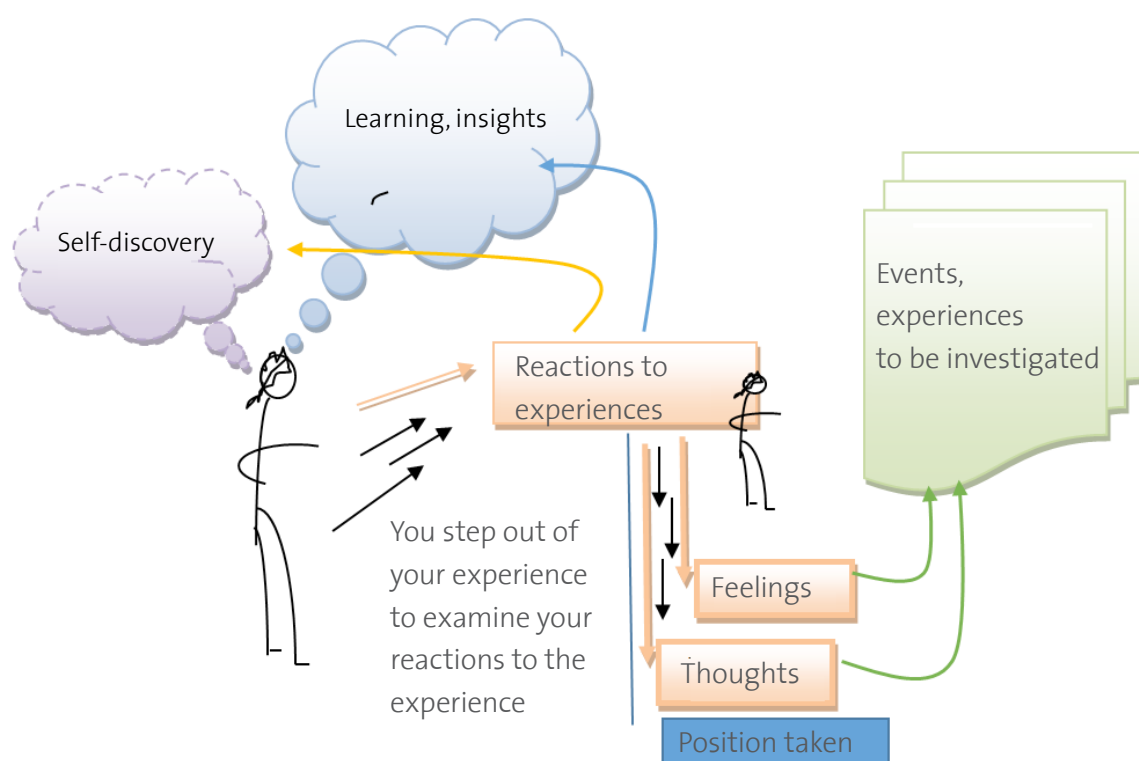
Learning, insights

Self-discovery

Events, experiences to be investigated

Reactions to experiences

You step out of your experience to examine your reactions to the experience

Feelings

Thoughts

Position taken